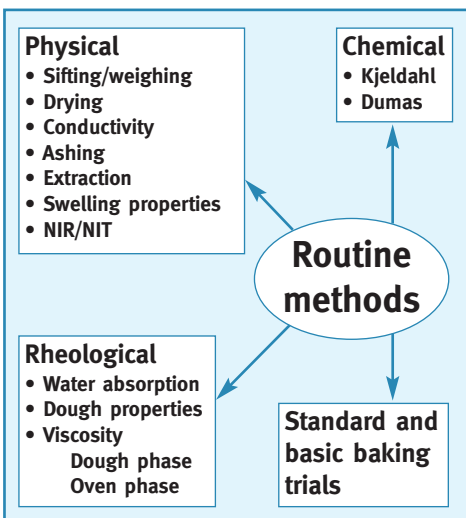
Physical
• Sifting/weighing
• Drying
• Conductivity
• Ashing
• Extraction
• Swelling properties
• NIR/NIT

Chemical
• Kjeldahl
• Dumas

Routine methods

Rheological
• Water absorption
• Dough properties
• Viscosity
Dough phase
Oven phase

Standard and basic baking trials